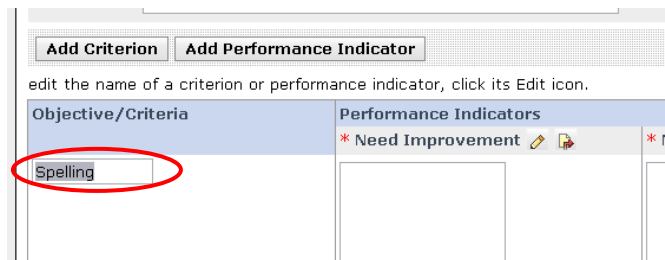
Add Criterion Add Performance Indicator

edit the name of a criterion or performance indicator, click its Edit icon.

| Objective/Criteria | Performance Indicators | |
|---|---|---|
| | * Need Improvement | * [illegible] |
| Spelling | | |